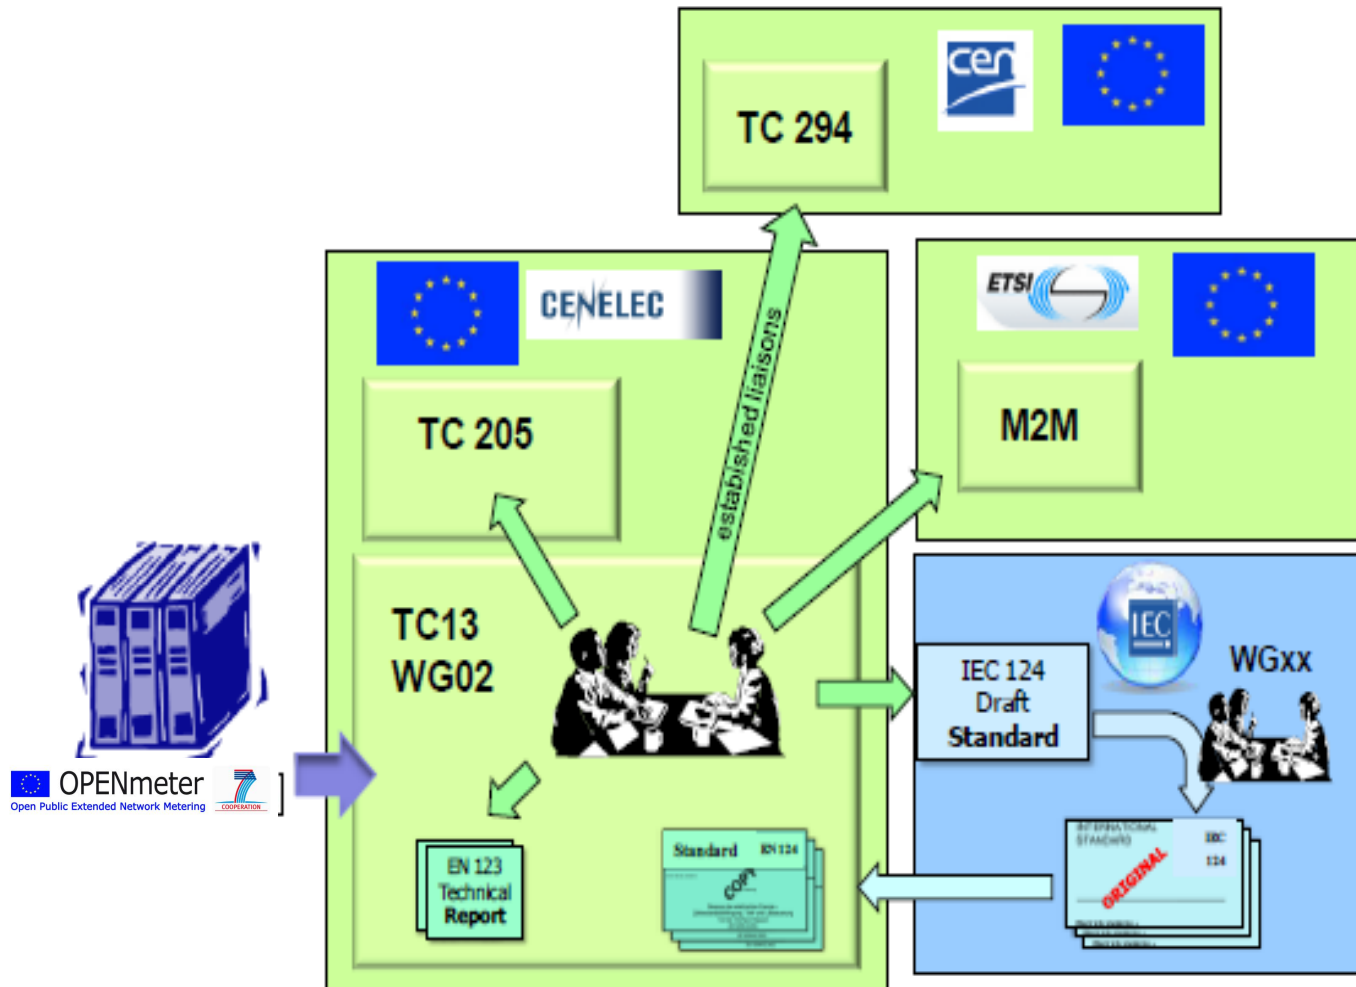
TC 294

cen

CENELEC

ETSI

TC 205

M2M

established liaisons

TC13
WG02

IEC

IEC 124
Draft
Standard

WGxx

OPENmeter
Open Public Extended Network Metering

7
COOPERATION

EN 123
Technical
Report

Standard EN 124

COPY

INTERNATIONAL STANDARD

IEC
124

ORIGINAL